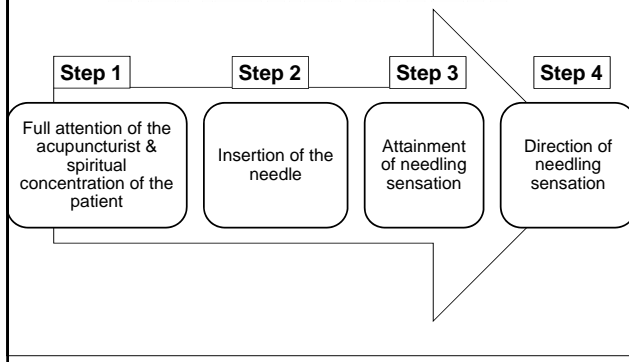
Step 1

Full attention of the acupuncturist & spiritual concentration of the patient

Step 2

Insertion of the needle

Step 3

Attainment of needling sensation

Step 4

Direction of needling sensation